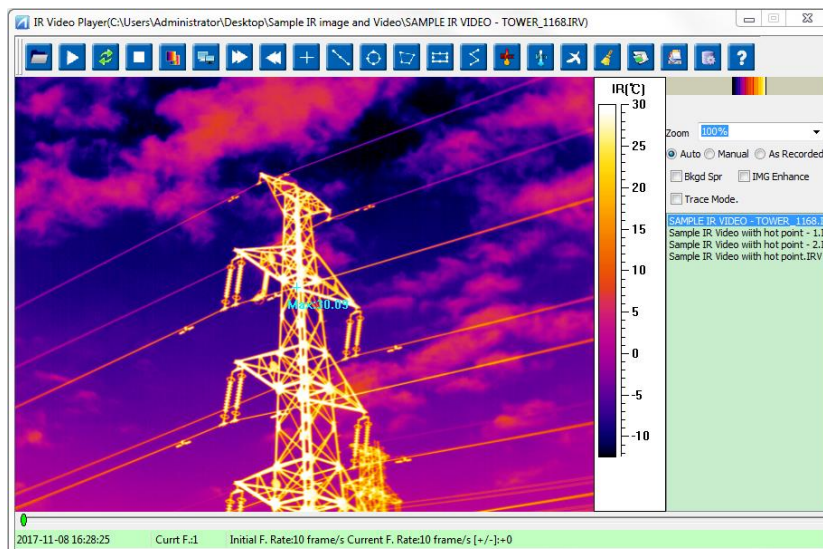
IR Video Player(C:\Users\Administrator\Desktop\Sample IR image and Video\SAMPLE IR VIDEO - TOWER_1168.IRV)

Max:10.03

IR(℃)
30
25
20
15
10
5
0
-5
-10

Zoom 100%
Auto Manual As Recorded
Bkgd Spr IMG Enhance
Trace Mode.

SAMPLE IR VIDEO - TOWER_1168.I
Sample IR Video wiith hot point - 1.I
Sample IR Video wiith hot point - 2.I
Sample IR Video wiith hot point.IRV

2017-11-08 16:28:25 Curt F.:1 Initial F. Rate:10 frame/s Current F. Rate:10 frame/s [+/-]:+0